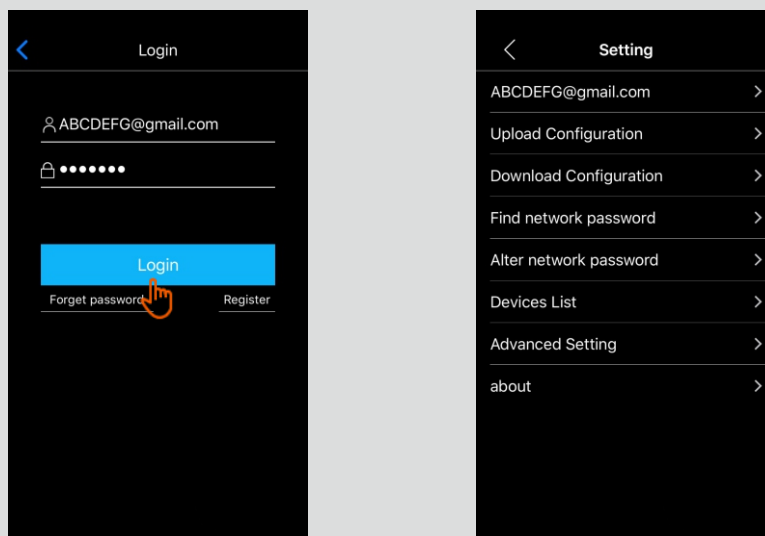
Login

ABCDEFG@gmail.com

•••••••

Login

Forget password

Register

Setting

ABCDEFG@gmail.com

Upload Configuration

Download Configuration

Find network password

Alter network password

Devices List

Advanced Setting

about